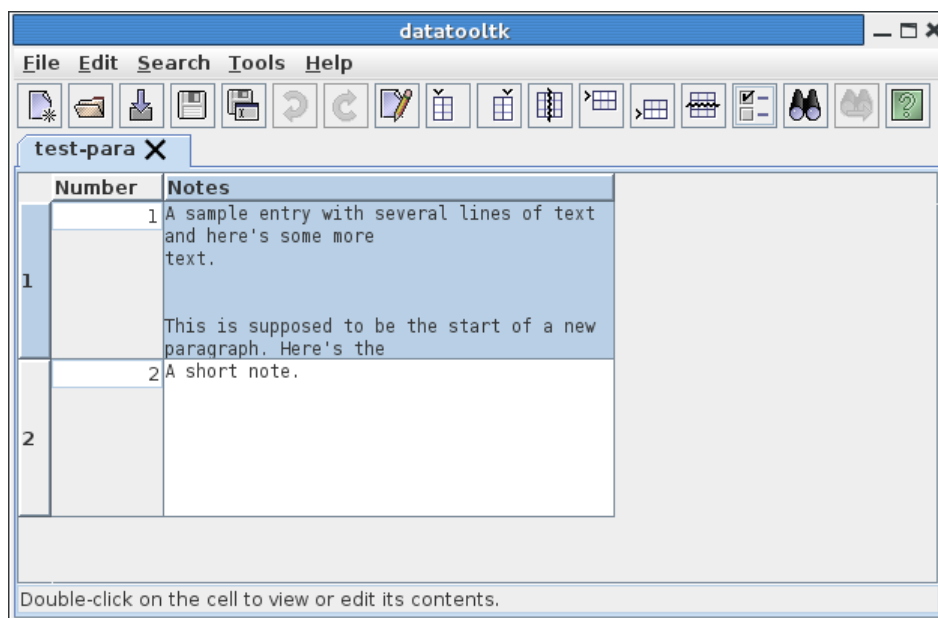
datatooltk

File Edit Search Tools Help

test-para

|   | Number | Notes |
|---|---|---|
| 1 | 1 | A sample entry with several lines of text and here's some more text.<br><br>This is supposed to be the start of a new paragraph. Here's the |
| 2 | 2 | A short note. |

Double-click on the cell to view or edit its contents.